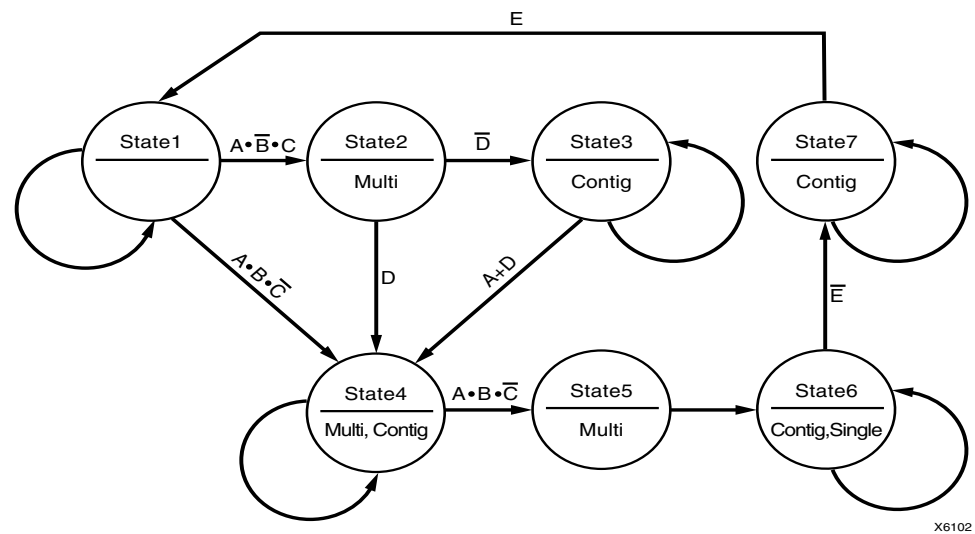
E

State1

$A \bullet \overline{B} \bullet C$

State2

Multi

$\overline{D}$

State3

Contig

State7

Contig

$A \bullet B \bullet \overline{C}$

D

A+D

$\overline{E}$

State4

Multi, Contig

$A \bullet B \bullet \overline{C}$

State5

Multi

State6

Contig,Single

X6102